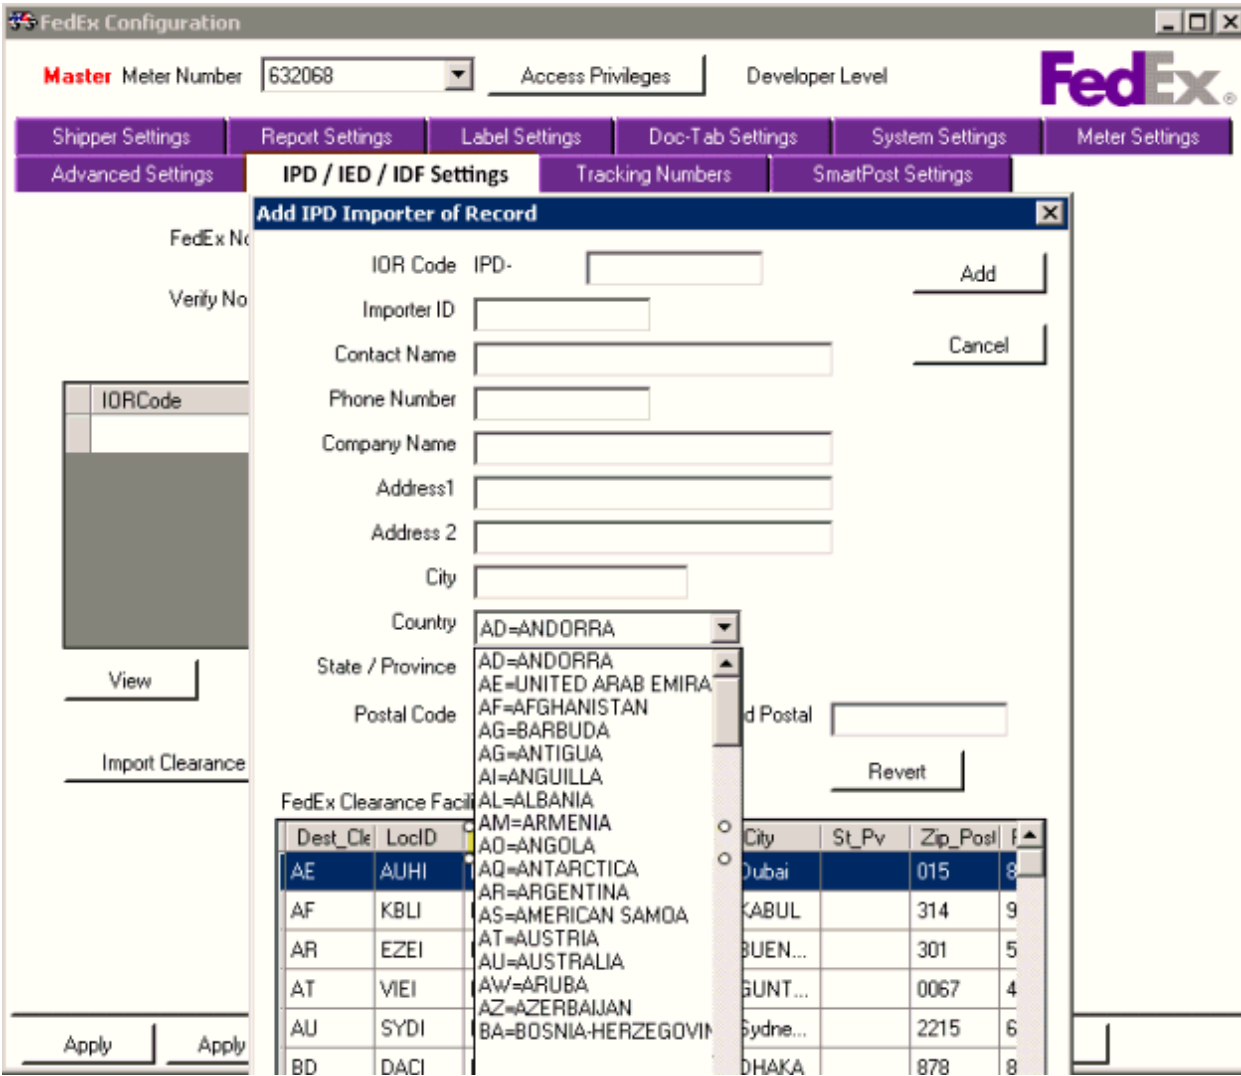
FedEx Configuration

Master Meter Number 632068 Access Privileges Developer Level

FedEx

Shipper Settings | Report Settings | Label Settings | Doc-Tab Settings | System Settings | Meter Settings
Advanced Settings | IPD / IED / IDF Settings | Tracking Numbers | SmartPost Settings

FedEx N
Verify No

IORCode

View

Import Clearance

Apply Apply

Add IPD Importer of Record

IOR Code IPD-
Importer ID
Contact Name
Phone Number
Company Name
Address1
Address 2
City
Country AD=ANDORRA
State / Province
Postal Code

Add
Cancel

d Postal

Revert

AD=ANDORRA
AE=UNITED ARAB EMIRA
AF=AFGHANISTAN
AG=BARBUDA
AG=ANTIGUA
AI=ANGUILLA
AL=ALBANIA
AM=ARMENIA
AO=ANGOLA
AQ=ANTARCTICA
AR=ARGENTINA
AS=AMERICAN SAMOA
AT=AUSTRIA
AU=AUSTRALIA
AW=ARUBA
AZ=AZERBAIJAN
BA=BOSNIA-HERZEGOVIN

FedEx Clearance Facil

| Dest_Cl | LocID | City | St_Pv | Zip_Post | F |
|---|---|---|---|---|---|
| AE | AUHI | Dubai | | 015 | 8 |
| AF | KBLI | KABUL | | 314 | 9 |
| AR | EZEI | BUEN... | | 301 | 5 |
| AT | VIEI | GUNT... | | 0067 | 4 |
| AU | SYDI | Sydne... | | 2215 | 6 |
| BD | DACI | DHAKA | | 878 | 8 |